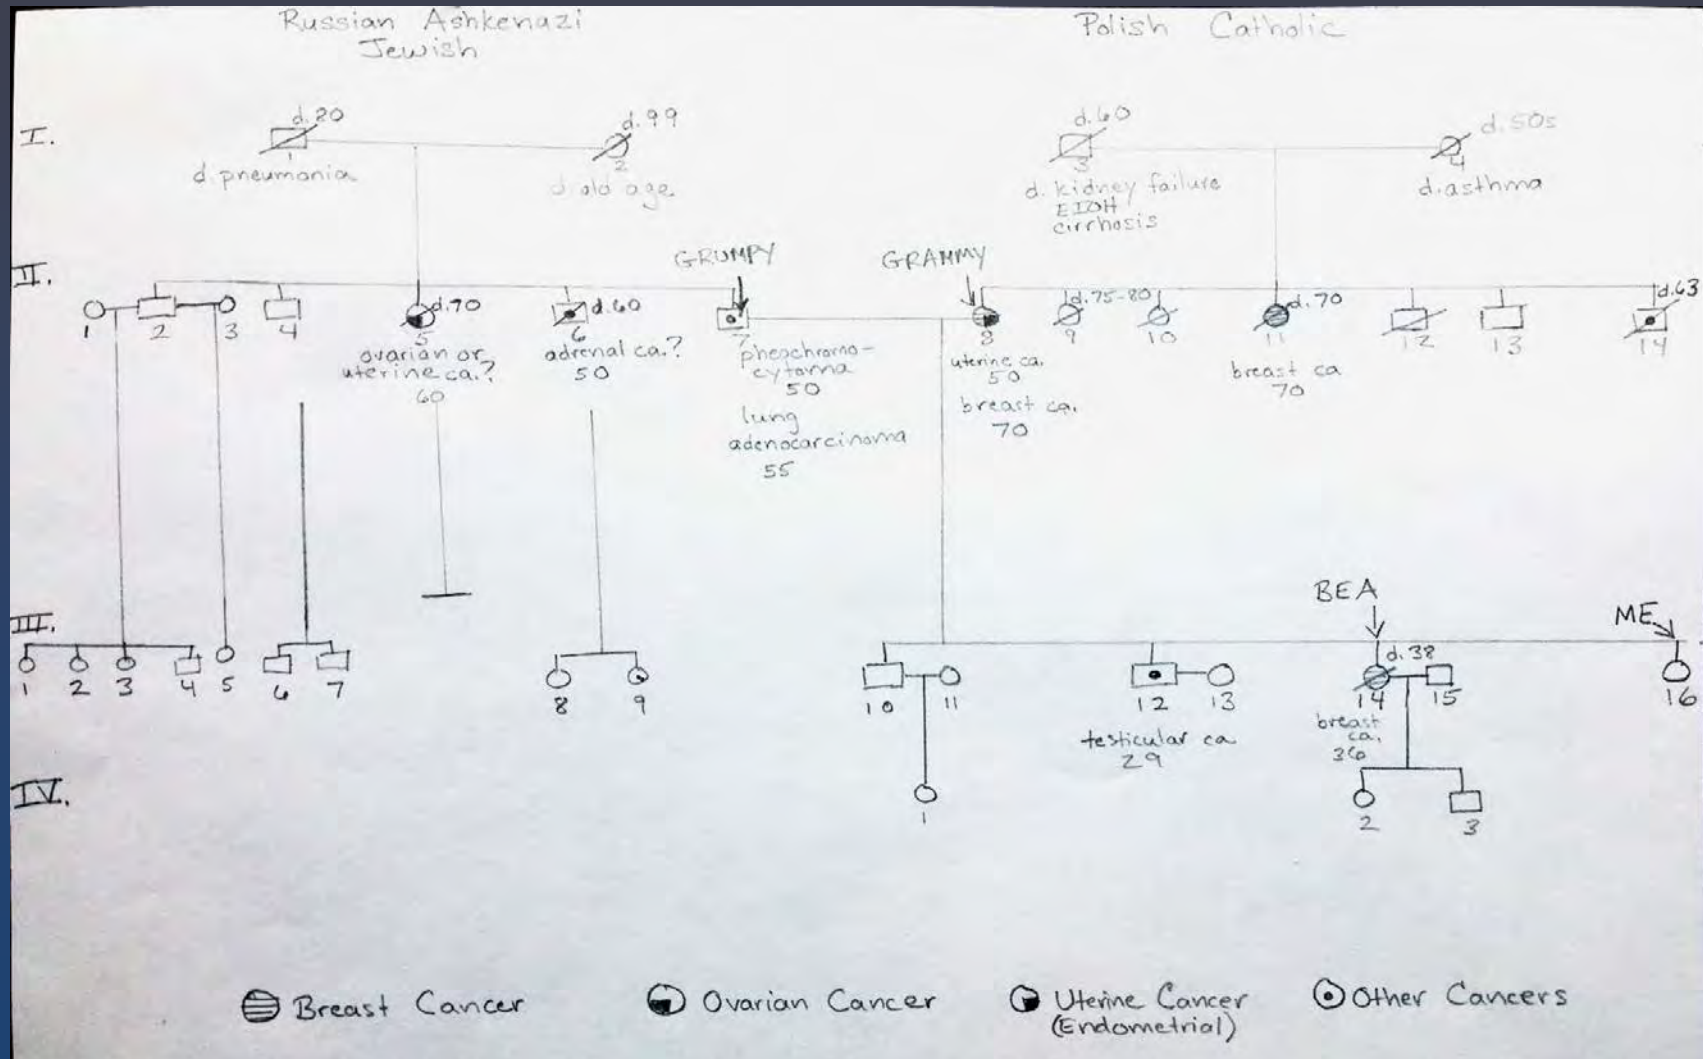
Russian Ashkenazi Jewish

Polish Catholic

I.

d.20
1
d. pneumonia

d.99
2
d. old age

d.60
3
d. kidney failure
EtOH
cirrhosis

d.50s
4
d. asthma

II.

1 2 3 4

d.70
5
ovarian or uterine ca.?
60

d.60
6
adrenal ca.?
50

GRUMPY
7
pheochromocytoma
50
lung adenocarcinoma
55

GRAMMY
8
uterine ca.
50
breast ca.
70

d.75-80
9 10

d.70
11
breast ca
70

12 13

d.63
14

III.

1 2 3 4 5 6 7

8 9

10 11

12 13
testicular ca
29

BEA
d.38
14 15
breast ca.
36

ME
16

IV.

1

2 3

Breast Cancer
Ovarian Cancer
Uterine Cancer (Endometrial)
Other Cancers